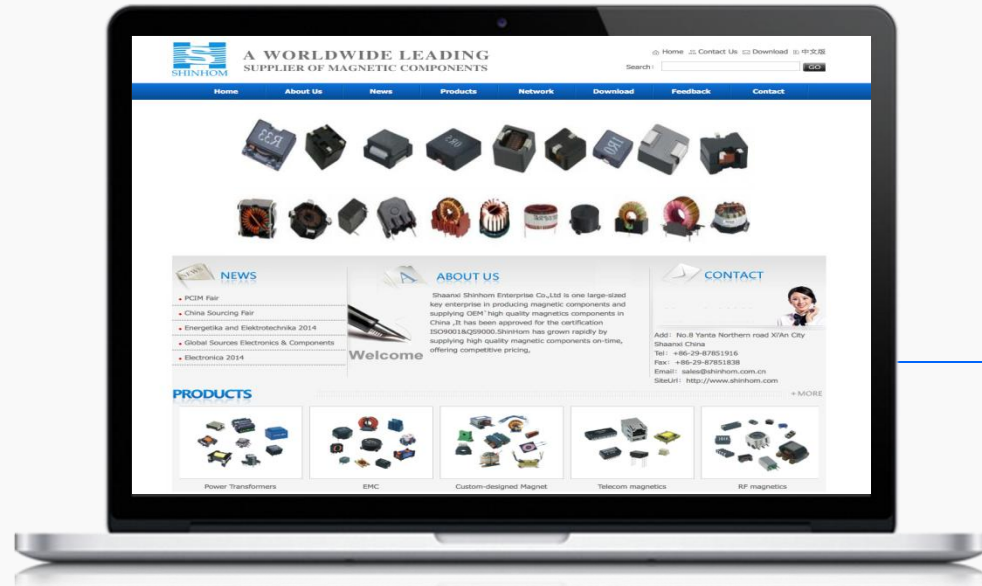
SHINHOM

A WORLDWIDE LEADING
SUPPLIER OF MAGNETIC COMPONENTS

Home Contact Us Download 中文版

Search: GO

Home About Us News Products Network Download Feedback Contact

NEWS

PCIM Fair
China Sourcing Fair
Energetika and Elektrotechnika 2014
Global Sources Electronics & Components
Electronica 2014

Welcome

ABOUT US

Shaanxi Shinhom Enterprise Co.,Ltd is one large-sized key enterprise in producing magnetic components and supplying OEM high quality magnetics components in China ,It has been approved for the certification ISO9001&QS9000.ShinHom has grown rapidly by supplying high quality magnetic components on-time, offering competitive pricing,

CONTACT

Add: No.8 Yanta Northern road Xi'An City Shaanxi China
Tel: +86-29-87851916
Fax: +86-29-87851838
Email: sales@shinhom.com.cn
SiteUrl: http://www.shinhom.com

PRODUCTS

+ MORE

Power Transformers
EMC
Custom-designed Magnet
Telecom magnetics
RF magnetics